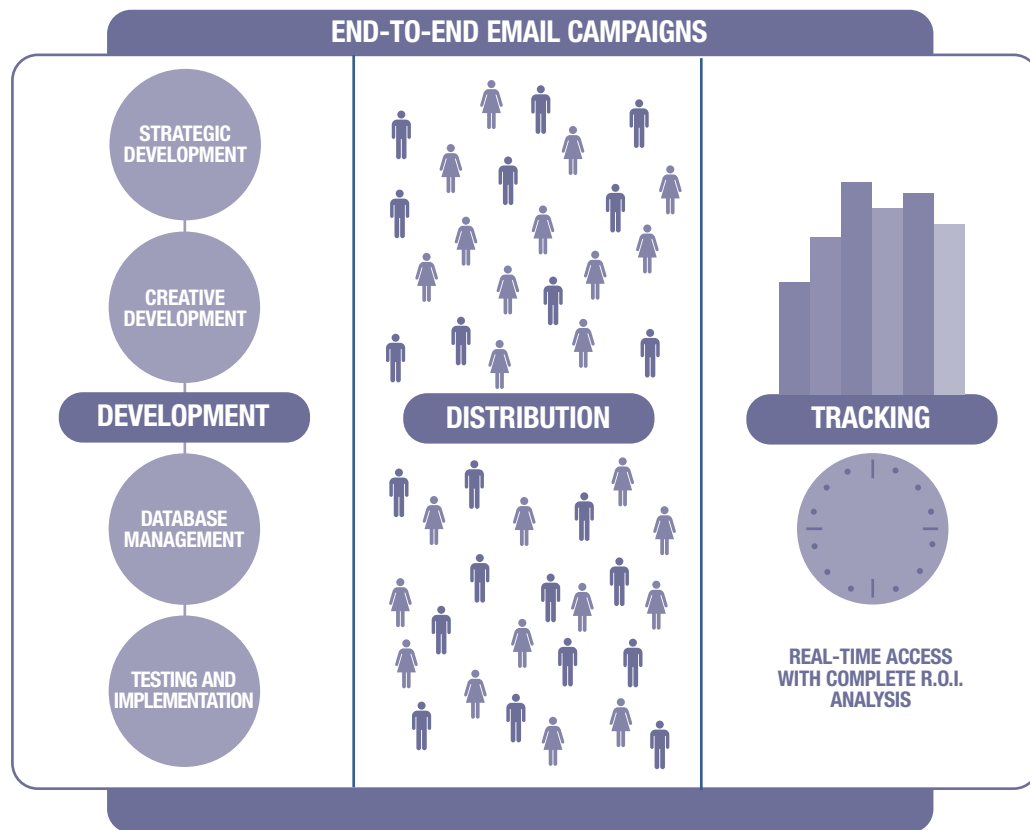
END-TO-END EMAIL CAMPAIGNS

STRATEGIC DEVELOPMENT

CREATIVE DEVELOPMENT

DEVELOPMENT

DATABASE MANAGEMENT

TESTING AND IMPLEMENTATION

DISTRIBUTION

TRACKING

REAL-TIME ACCESS WITH COMPLETE R.O.I. ANALYSIS